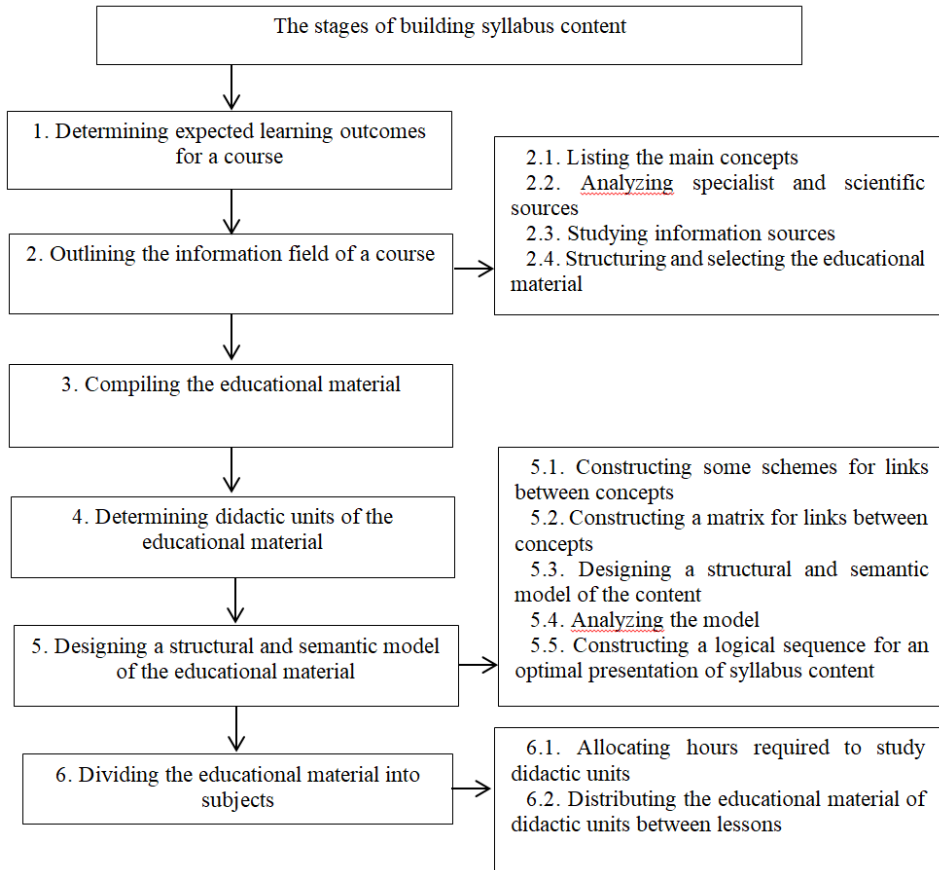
The stages of building syllabus content

1. Determining expected learning outcomes for a course

2. Outlining the information field of a course

2.1. Listing the main concepts
2.2. Analyzing specialist and scientific sources
2.3. Studying information sources
2.4. Structuring and selecting the educational material

3. Compiling the educational material

4. Determining didactic units of the educational material

5. Designing a structural and semantic model of the educational material

5.1. Constructing some schemes for links between concepts
5.2. Constructing a matrix for links between concepts
5.3. Designing a structural and semantic model of the content
5.4. Analyzing the model
5.5. Constructing a logical sequence for an optimal presentation of syllabus content

6. Dividing the educational material into subjects

6.1. Allocating hours required to study didactic units
6.2. Distributing the educational material of didactic units between lessons